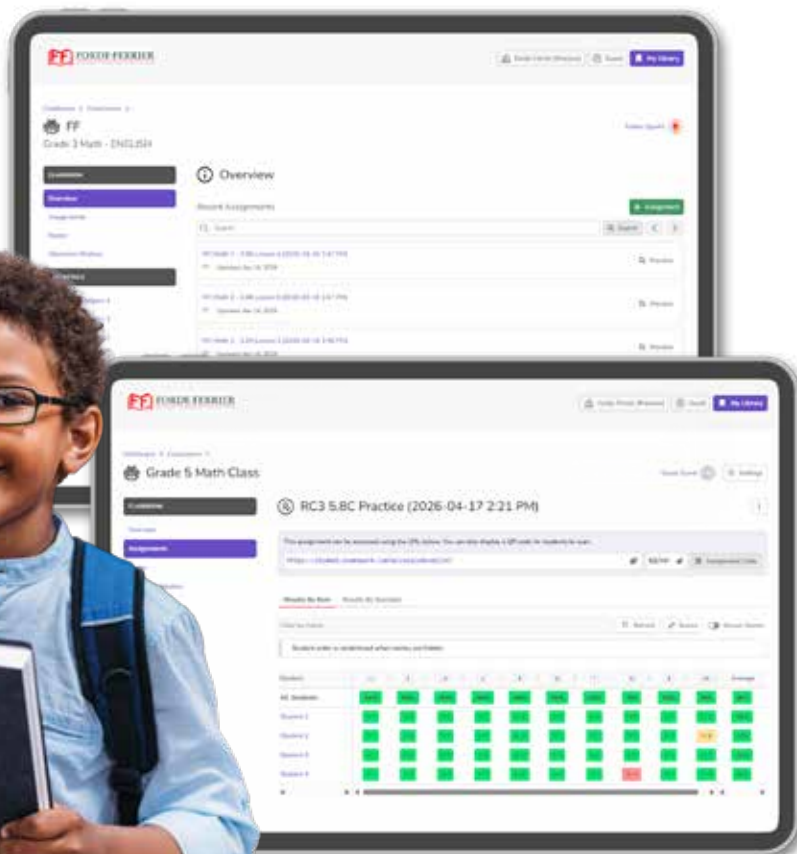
FF FOSDE FERRIER

My Library

FF
Grade 3 Math - ENGLISH

Overview

Overview

Recent Assignments

Assignment

Search

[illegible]

Grade 5 Math Class

Settings

RC3 5.BC Practice (2026-04-17 2:21 PM)

Overview

Assignments

Results By Item

Student

All Students

Student 1

Student 2

Student 3

Student 4